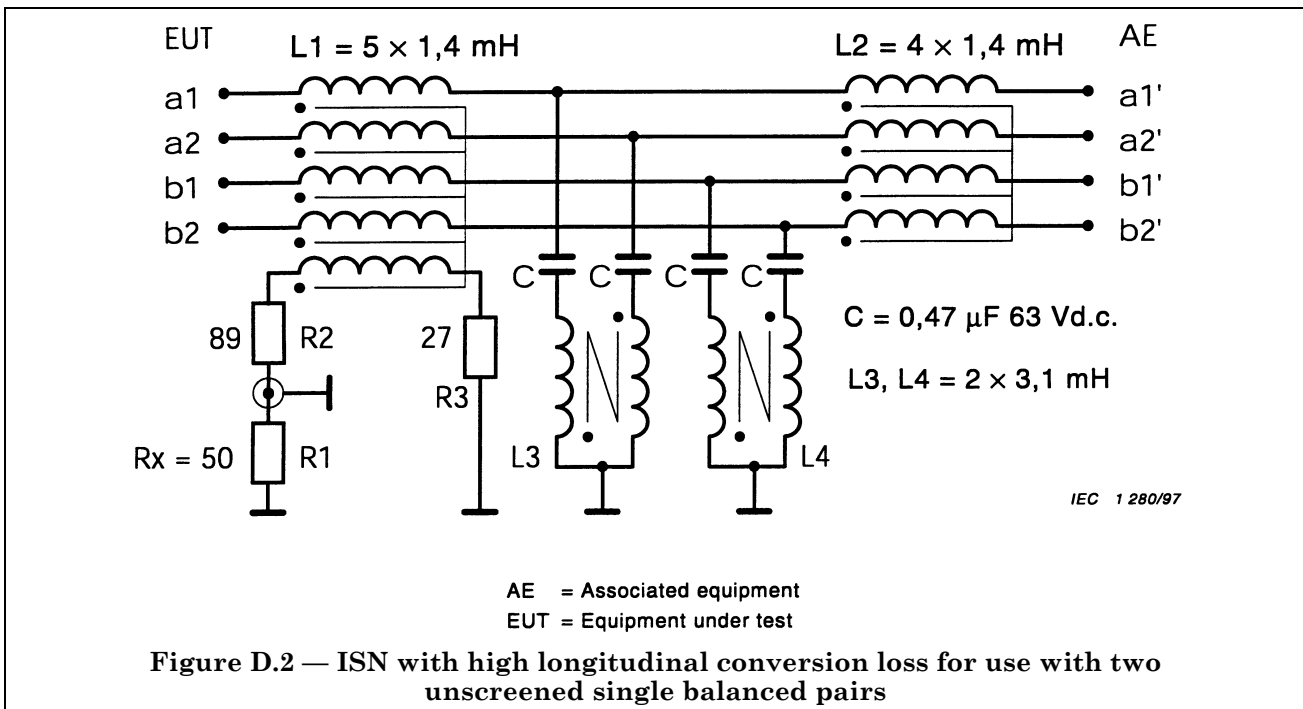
EUT

L1 = 5 × 1,4 mH

L2 = 4 × 1,4 mH

AE

a1

a2

b1

b2

a1'

a2'

b1'

b2'

C C C C

C = 0,47 μF 63 Vd.c.

L3, L4 = 2 × 3,1 mH

89

R2

27

R3

Rx = 50

R1

L3

L4

IEC 1 280/97

AE = Associated equipment

EUT = Equipment under test

Figure D.2 — ISN with high longitudinal conversion loss for use with two unscreened single balanced pairs